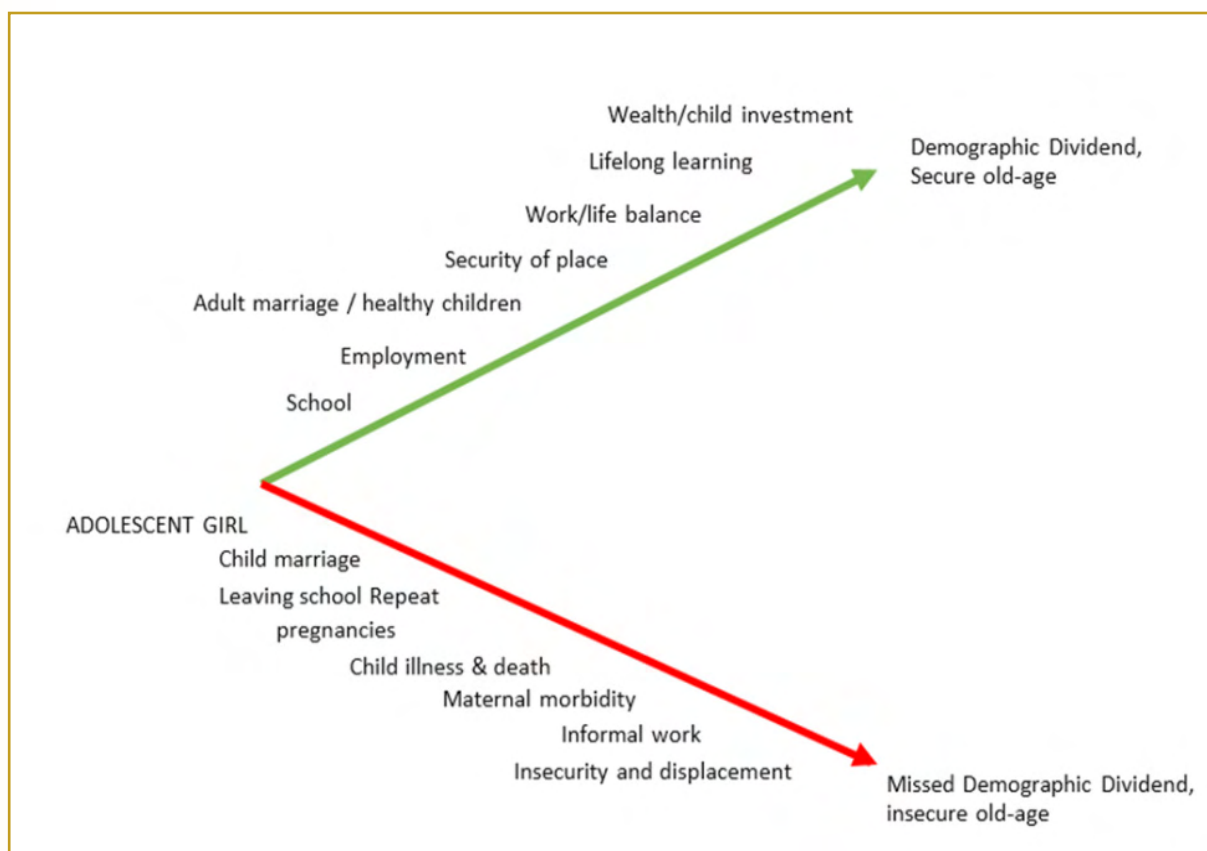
Wealth/child investment

Lifelong learning

Demographic Dividend, Secure old-age

Work/life balance

Security of place

Adult marriage / healthy children

Employment

School

ADOLESCENT GIRL

Child marriage

Leaving school Repeat pregnancies

Child illness & death

Maternal morbidity

Informal work

Insecurity and displacement

Missed Demographic Dividend, insecure old-age